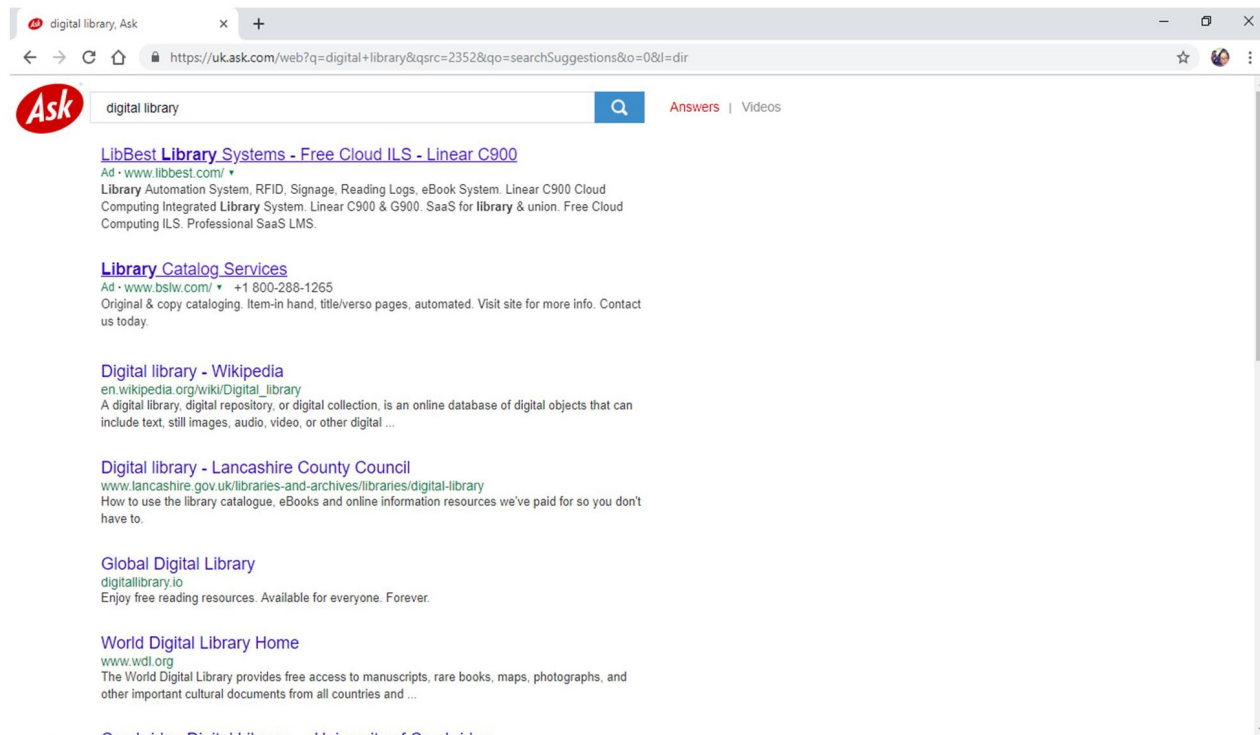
digital library, Ask

https://uk.ask.com/web?q=digital+library&qsrc=2352&qo=searchSuggestions&o=0&l=dir

Ask

digital library

Answers | Videos

LibBest Library Systems - Free Cloud ILS - Linear C900
Ad · www.libbest.com/
Library Automation System, RFID, Signage, Reading Logs, eBook System. Linear C900 Cloud Computing Integrated Library System. Linear C900 & G900. SaaS for library & union. Free Cloud Computing ILS. Professional SaaS LMS.

Library Catalog Services
Ad · www.bslw.com/ +1 800-288-1265
Original & copy cataloging. Item-in hand, title/verso pages, automated. Visit site for more info. Contact us today.

Digital library - Wikipedia
en.wikipedia.org/wiki/Digital_library
A digital library, digital repository, or digital collection, is an online database of digital objects that can include text, still images, audio, video, or other digital ...

Digital library - Lancashire County Council
www.lancashire.gov.uk/libraries-and-archives/libraries/digital-library
How to use the library catalogue, eBooks and online information resources we've paid for so you don't have to.

Global Digital Library
digitallibrary.io
Enjoy free reading resources. Available for everyone. Forever.

World Digital Library Home
www.wdl.org
The World Digital Library provides free access to manuscripts, rare books, maps, photographs, and other important cultural documents from all countries and ...

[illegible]